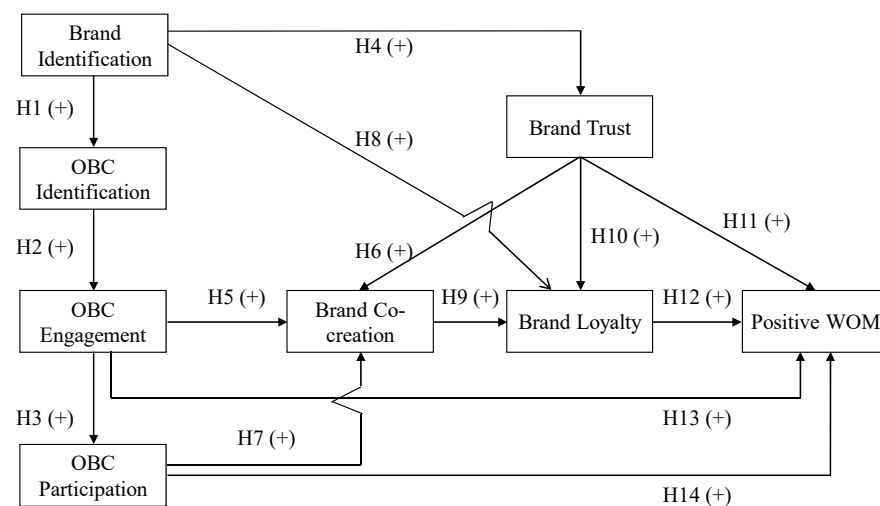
Brand Identification

H4 (+)

H1 (+)

Brand Trust

H8 (+)

OBC Identification

H2 (+)

H6 (+)

H10 (+)

H11 (+)

OBC Engagement

H5 (+)

Brand Co-creation

H9 (+)

Brand Loyalty

H12 (+)

Positive WOM

H3 (+)

H13 (+)

H7 (+)

OBC Participation

H14 (+)